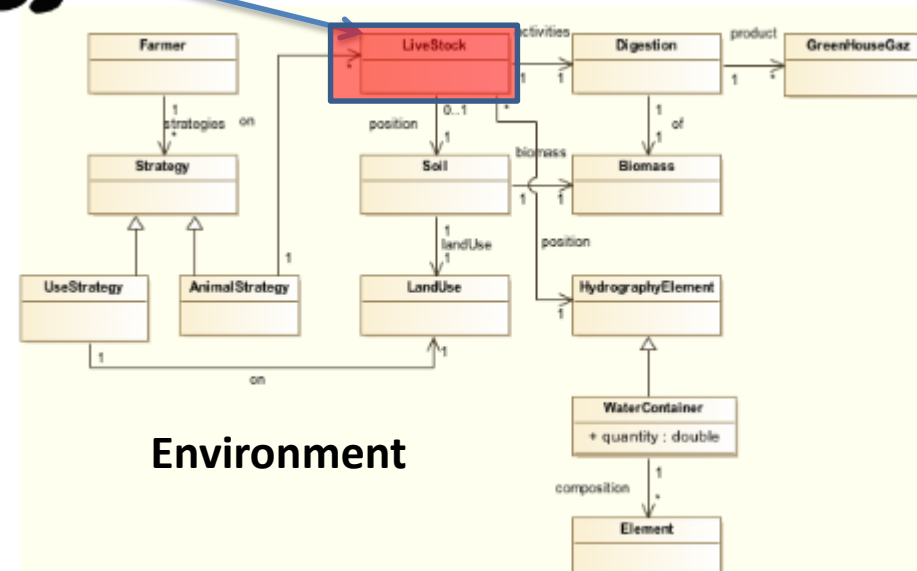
Farmer

LiveStock

activities

Digestion

product

GreenHouseGaz

1
strategies
*

on

*

1

1

1
*

0..1
position
1

*

1
of
1

Strategy

Soil

biomass

Biomass

1

1

1
landUse
1

position

1

UseStrategy

AnimalStrategy

LandUse

HydrographyElement

1

1

1

on

WaterContainer
+ quantity : double

Environment

1
composition
*

Element